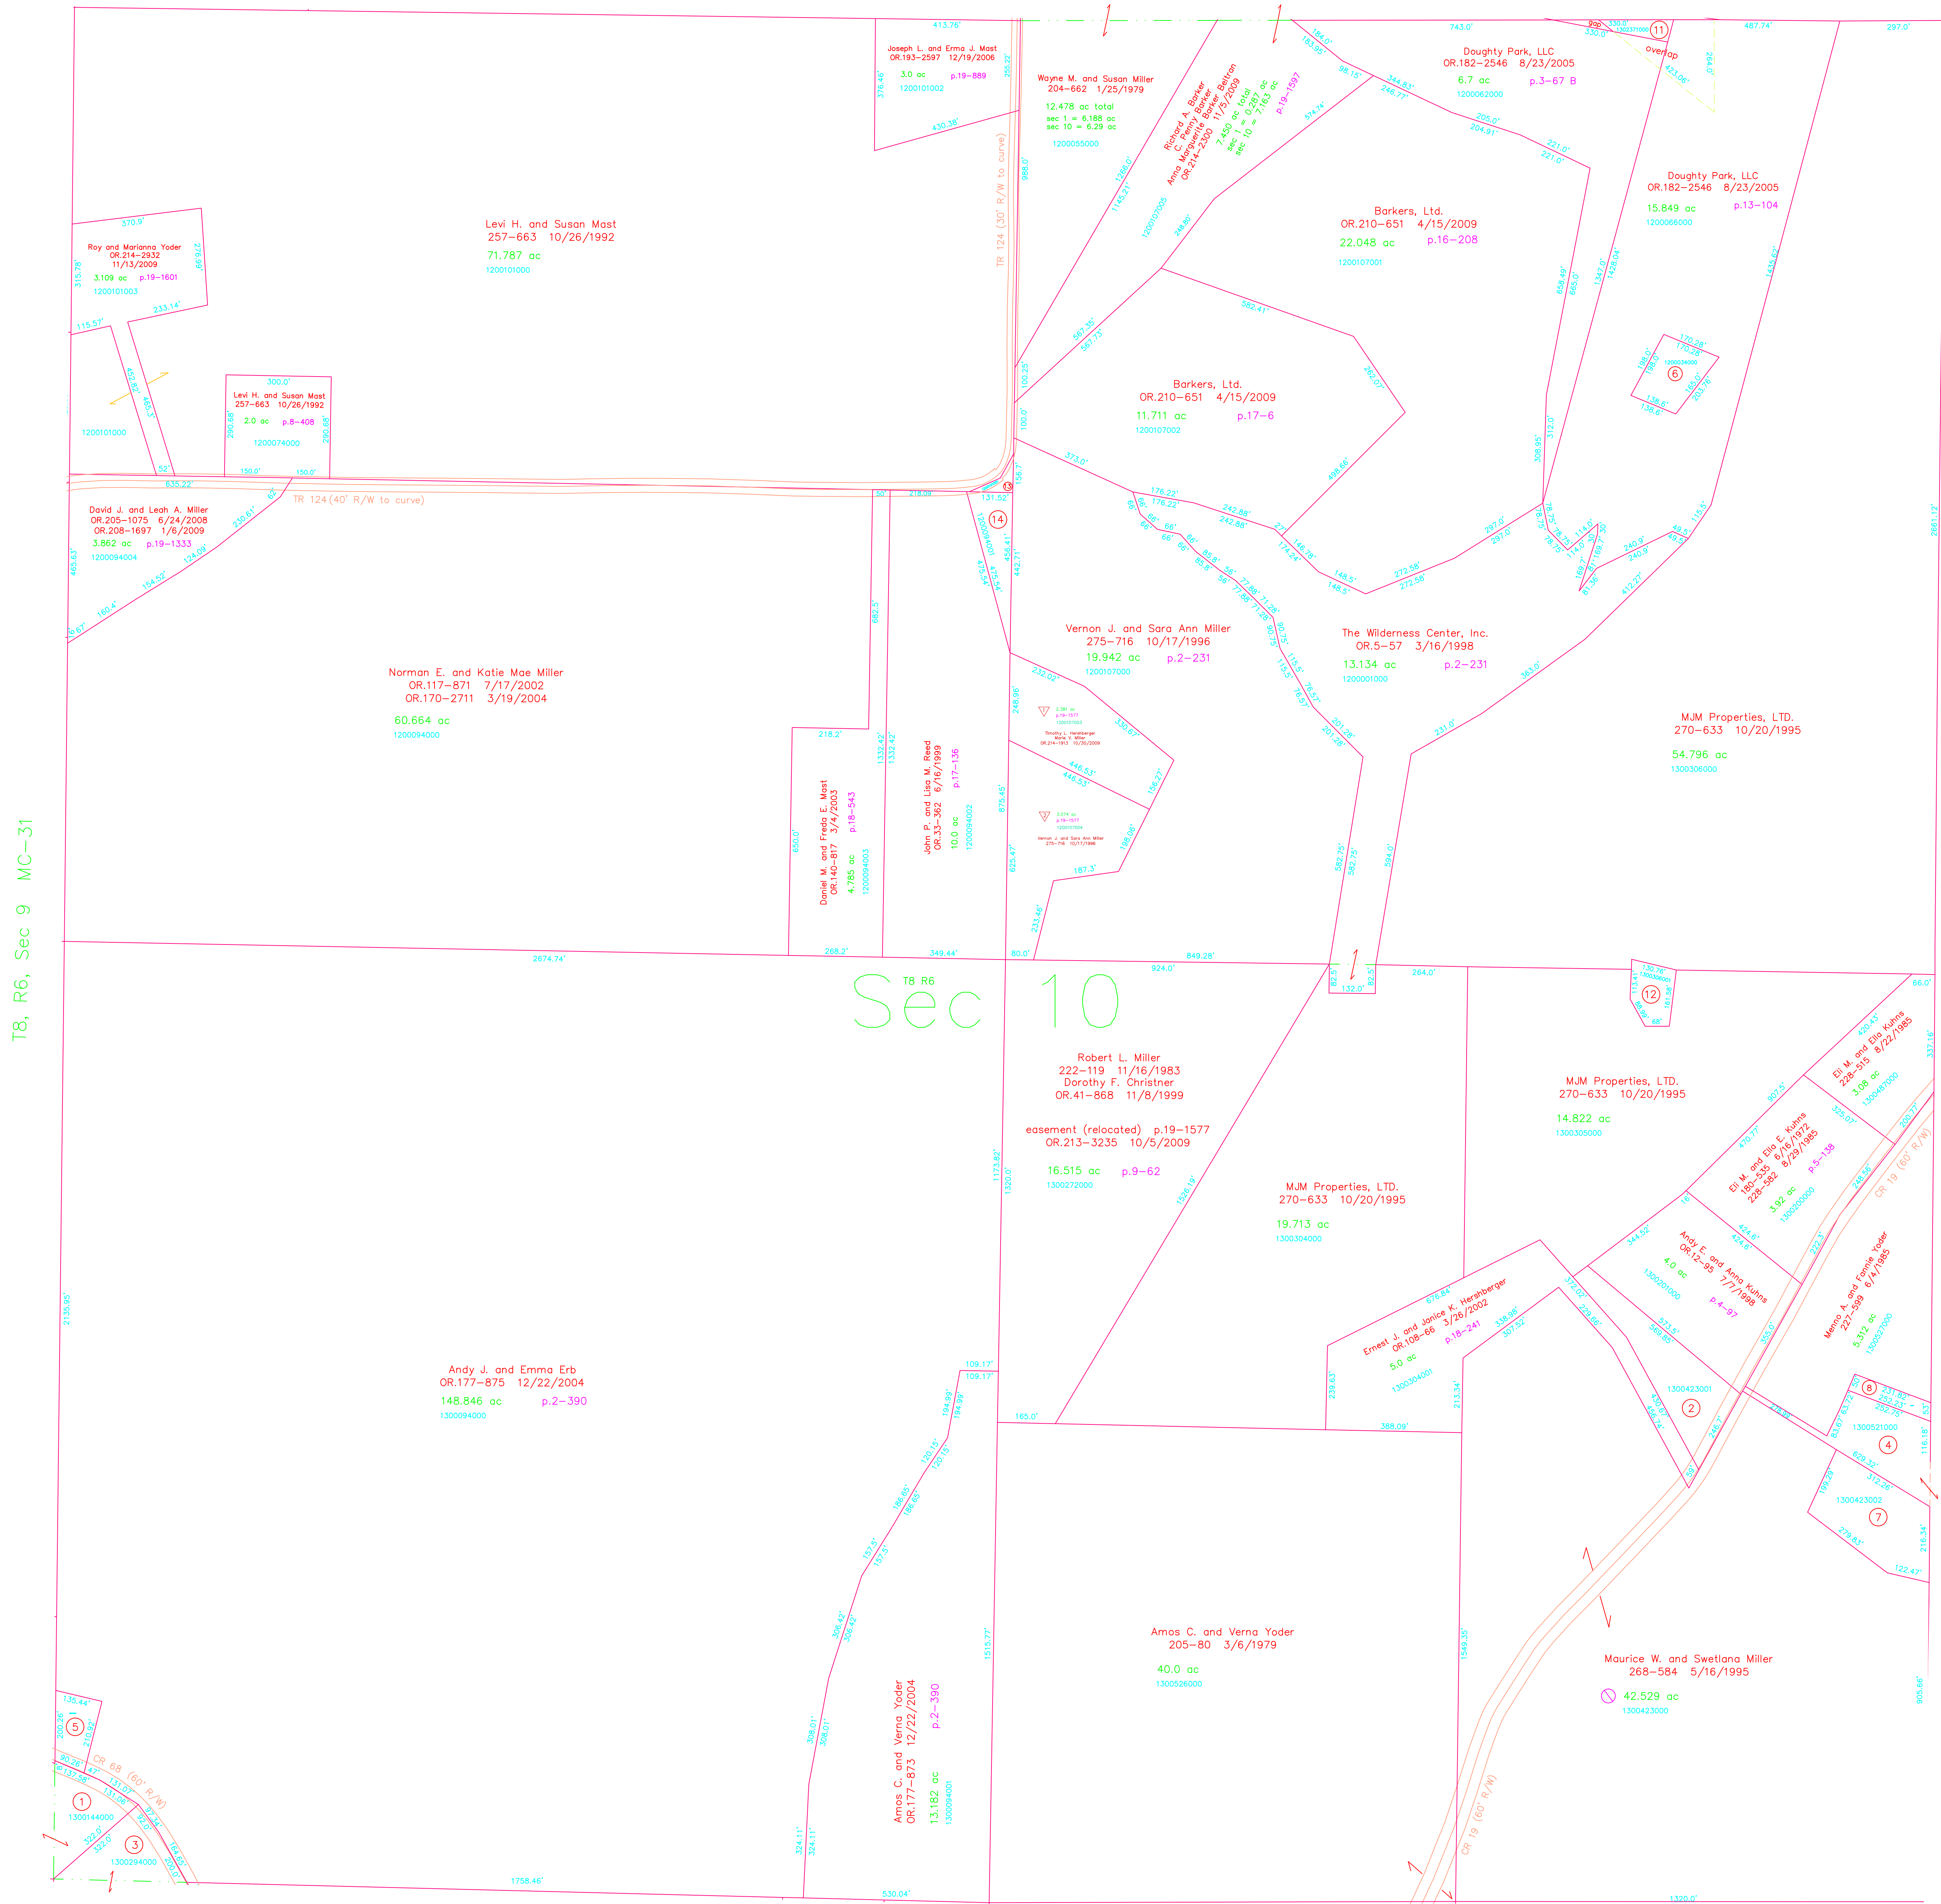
T8, R6, Sec 9 MC-31

Joseph L. and Erma J. Mast
OR.193-2597 12/19/2006
3.0 ac p.19-889
1200101002

Wayne M. and Susan Miller
204-662 1/25/1979
12.478 ac total
sec 1 = 6.188 ac
sec 10 = 6.29 ac
1200055000

Richard A. Barker
C. Penny Barker
Anna Marguerite Barker Beltran
OR.214-2300 11/5/2009
7.450 ac total
sec 1 = 0.287 ac
sec 10 = 7.163 ac
p.19-1597

Doughty Park, LLC
OR.182-2546 8/23/2005
6.7 ac p.3-67 B
1200062000

Overlap

Doughty Park, LLC
OR.182-2546 8/23/2005
15.849 ac p.13-104
1200066000

Barkers, Ltd.
OR.210-651 4/15/2009
22.048 ac p.16-208
1200107001

Levi H. and Susan Mast
257-663 10/26/1992
71.787 ac
1200101000

Roy and Marianna Yoder
OR.214-2932
11/13/2009
3.109 ac p.19-1601
1200101003

1200101000

Levi H. and Susan Mast
257-663 10/26/1992
2.0 ac p.8-408
1200074000

TR 124 (30' R/W to curve)

Barkers, Ltd.
OR.210-651 4/15/2009
11.711 ac p.17-6
1200107002

TR 124 (40' R/W to curve)

David J. and Leah A. Miller
OR.205-1075 6/24/2008
OR.208-1697 1/6/2009
3.862 ac p.19-1333
1200094004

Vernon J. and Sara Ann Miller
275-716 10/17/1996
19.942 ac p.2-231
1200107000

The Wilderness Center, Inc.
OR.5-57 3/16/1998
13.134 ac p.2-231
1200091000

Norman E. and Katie Mae Miller
OR.117-871 7/17/2002
OR.170-2711 3/19/2004
60.664 ac
1200094000

Timothy L. Hershberger
Marie V. Miller
OR.214-1913 10/30/2009

Vernon J. and Sara Ann Miller
275-716 10/17/1996

MJM Properties, LTD.
270-633 10/20/1995
54.796 ac
1300306000

Daniel M. and Freda E. Mast
OR.140-817 3/4/2003
p.18-543
4.785 ac
1200094003

John P. and Lisa M. Reed
OR.35-362 6/16/1999
p.17-136
10.0 ac
1200094002

T8 R6
Sec 10

Robert L. Miller
222-119 11/16/1983
Dorothy F. Christner
OR.41-868 11/8/1999
easement (relocated) p.19-1577
OR.213-3235 10/5/2009
16.515 ac p.9-62
1300272000

MJM Properties, LTD.
270-633 10/20/1995
14.822 ac
1300308000

Eli M. and Ella Kuhns
228-515 8/22/1985
3.08 ac
1300487000

Eli M. and Ella E. Kuhns
180-535 6/16/1972
228-582 8/29/1985
p.5-138
3.92 ac
1300200000

MJM Properties, LTD.
270-633 10/20/1995
19.713 ac
1300304000

Andy E. and Anna Kuhns
OR.12-95 7/7/1998
4.0 ac
1300201000
p.4-97

Menno A. and Fannie Yoder
227-599 6/4/1985
5.312 ac
1300531000

CR 19 (60' R/W)

Ernest J. and Janice K. Hershberger
OR.108-66 3/26/2002
5.0 ac p.18-241
1300304001

Andy J. and Emma Erb
OR.177-875 12/22/2004
148.846 ac p.2-390
1300094000

Amos C. and Verna Yoder
205-80 3/6/1979
40.0 ac
1300526000

Maurice W. and Swetlana Miller
268-584 5/16/1995
42.529 ac
1300423000

Amos C. and Verna Yoder
OR.177-873 12/22/2004
p.2-390
13.182 ac
1300094001

CR 68 (60' R/W)
1300144000
1300294000
1300423001
1300521000
1300423000

CR 19 (60' R/W)